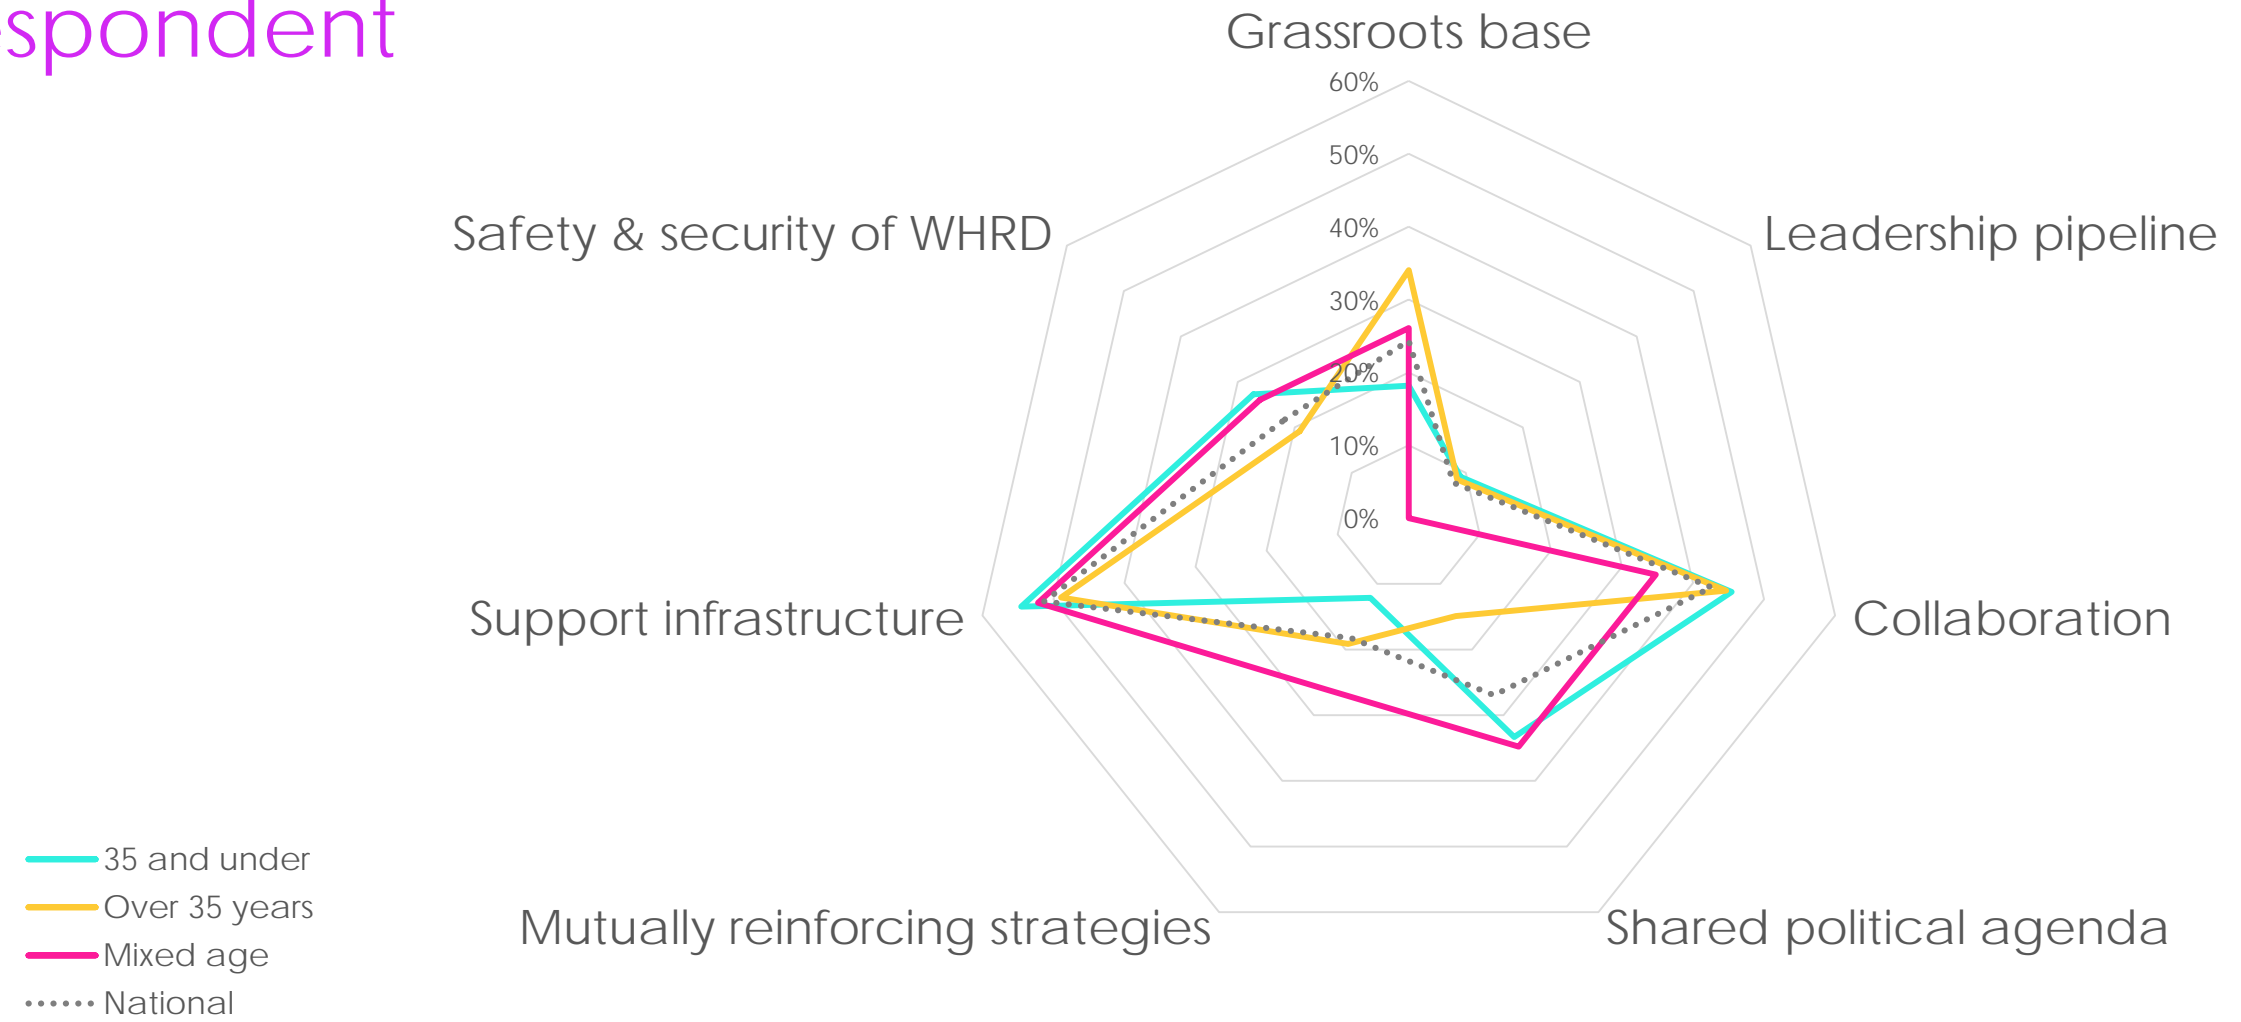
spondent

Grassroots base

60%
50%
40%
30%
20%
10%
0%

Leadership pipeline

Collaboration

Shared political agenda

Mutually reinforcing strategies

Support infrastructure

Safety & security of WHRD

35 and under
Over 35 years
Mixed age
National